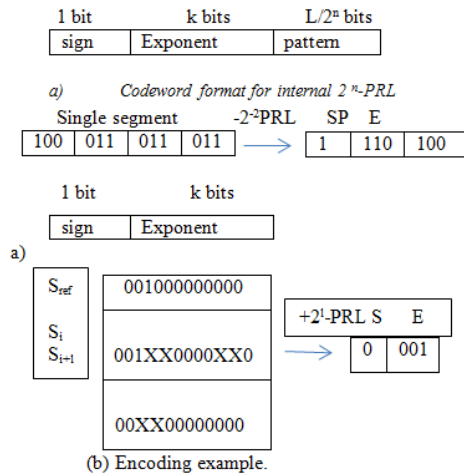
1 bit k bits $L/2^n$ bits

| sign | Exponent | pattern |
|---|---|---|

a) Codeword format for internal $2^n$-PRL

Single segment $-2^{-2}$PRL SP E

| 100 | 011 | 011 | 011 |
|---|---|---|---|

| 1 | 110 | 100 |
|---|---|---|

1 bit k bits

| sign | Exponent |
|---|---|

a)

$S_{ref}$

$S_i$

$S_{i+1}$

001000000000

001XX0000XX0

00XX00000000

$+2^1$-PRL S E

| 0 | 001 |
|---|---|

(b) Encoding example.